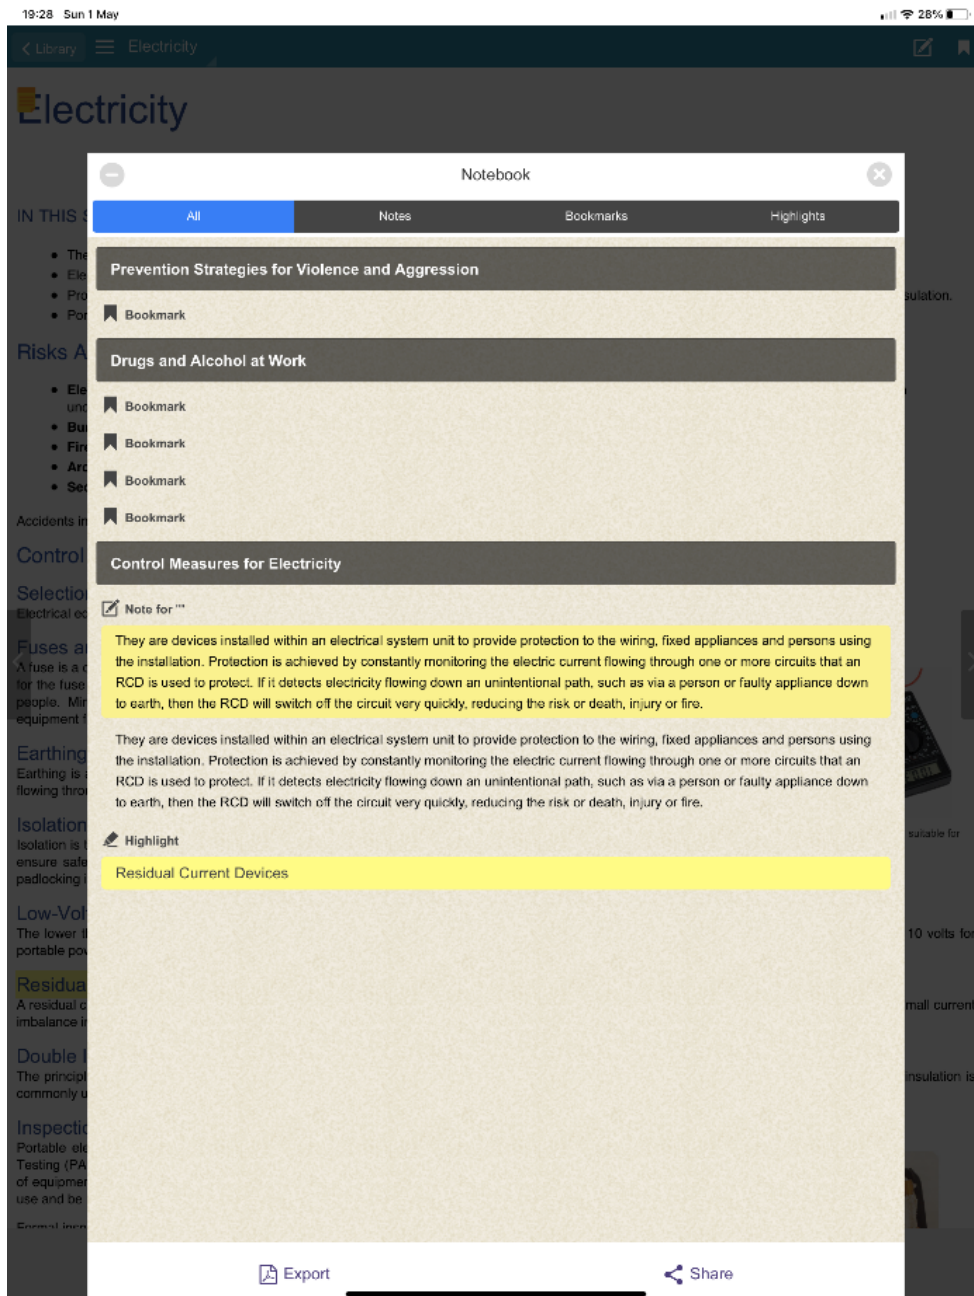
19:28 Sun 1 May

28%

Library Electricity

Electricity

Notebook

| All | Notes | Bookmarks | Highlights |
|---|---|---|---|

Prevention Strategies for Violence and Aggression

Bookmark

Drugs and Alcohol at Work

Bookmark

Bookmark

Bookmark

Bookmark

Control Measures for Electricity

Note for ""

They are devices installed within an electrical system unit to provide protection to the wiring, fixed appliances and persons using the installation. Protection is achieved by constantly monitoring the electric current flowing through one or more circuits that an RCD is used to protect. If it detects electricity flowing down an unintentional path, such as via a person or faulty appliance down to earth, then the RCD will switch off the circuit very quickly, reducing the risk or death, injury or fire.

They are devices installed within an electrical system unit to provide protection to the wiring, fixed appliances and persons using the installation. Protection is achieved by constantly monitoring the electric current flowing through one or more circuits that an RCD is used to protect. If it detects electricity flowing down an unintentional path, such as via a person or faulty appliance down to earth, then the RCD will switch off the circuit very quickly, reducing the risk or death, injury or fire.

Highlight

Residual Current Devices

Export

Share